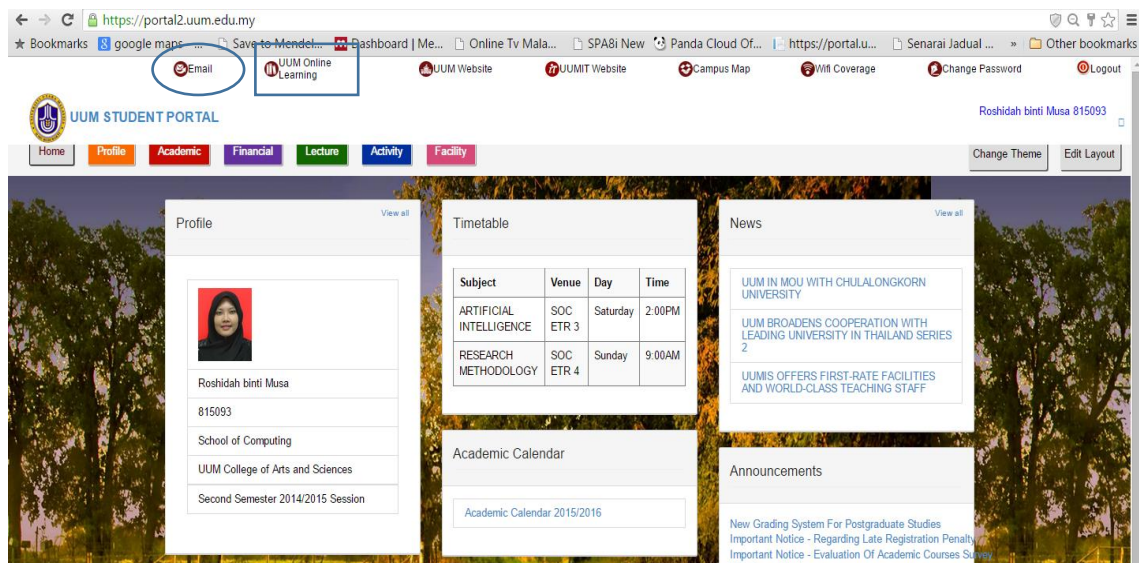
https://portal2.uum.edu.my

Bookmarks google maps ... Save to Mendel... Dashboard | Me... Online Tv Mala... SPA8i New Panda Cloud Of... https://portal.u... Senarai Jadual ... » Other bookmarks

Email UUM Online Learning UUM Website UUMIT Website Campus Map Wifi Coverage Change Password Logout

UUM STUDENT PORTAL

Roshidah binti Musa 815093

Home Profile Academic Financial Lecture Activity Facility

Change Theme Edit Layout

Profile
View all

Roshidah binti Musa
815093
School of Computing
UUM College of Arts and Sciences
Second Semester 2014/2015 Session

Timetable

| Subject | Venue | Day | Time |
|---|---|---|---|
| ARTIFICIAL INTELLIGENCE | SOC ETR 3 | Saturday | 2:00PM |
| RESEARCH METHODOLOGY | SOC ETR 4 | Sunday | 9:00AM |

Academic Calendar

Academic Calendar 2015/2016

News
View all

UUM IN MOU WITH CHULALONGKORN UNIVERSITY
UUM BROADENS COOPERATION WITH LEADING UNIVERSITY IN THAILAND SERIES 2
UUMIS OFFERS FIRST-RATE FACILITIES AND WORLD-CLASS TEACHING STAFF

Announcements

New Grading System For Postgraduate Studies
Important Notice - Regarding Late Registration Penalty
Important Notice - Evaluation Of Academic Courses Survey